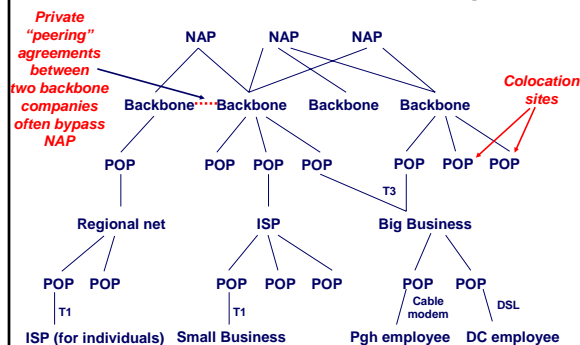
Private "peering" agreements between two backbone companies often bypass NAP

NAP NAP NAP

Colocation sites

Backbone Backbone Backbone Backbone

POP POP POP POP POP POP POP

T3

Regional net ISP Big Business

POP POP POP POP POP POP POP

T1 T1 Cable modem DSL

ISP (for individuals) Small Business Pgh employee DC employee